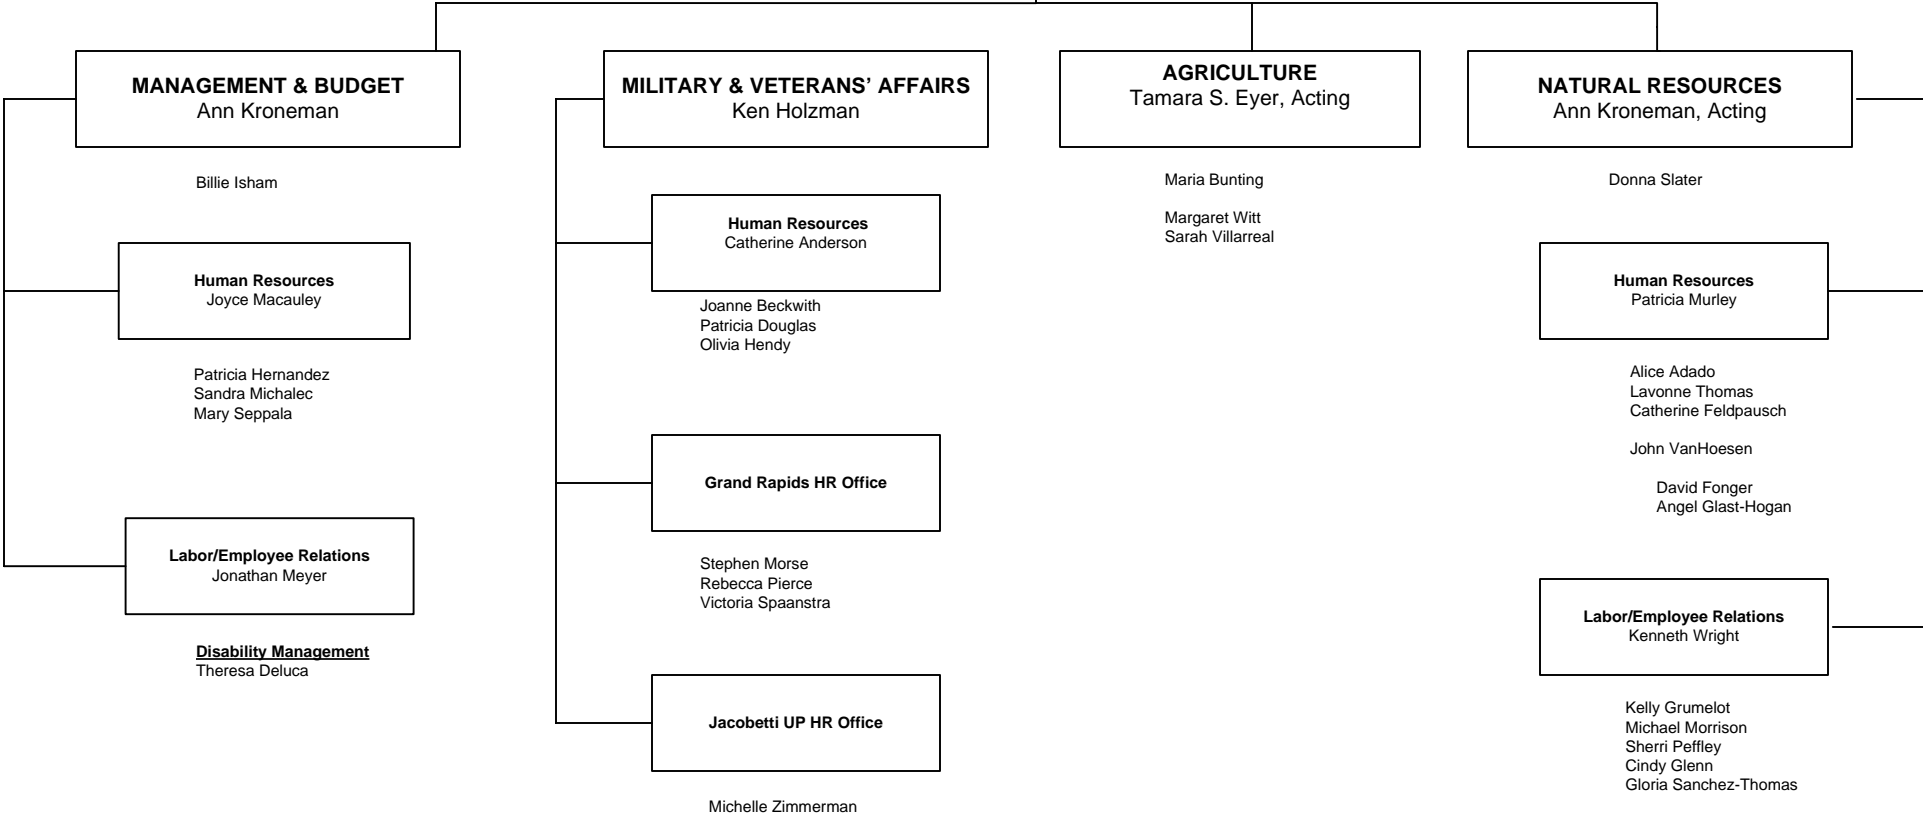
MANAGEMENT & BUDGET
Ann Kroneman

Billie Isham

Human Resources
Joyce Macauley

Patricia Hernandez
Sandra Michalec
Mary Seppala

Labor/Employee Relations
Jonathan Meyer

Disability Management
Theresa Deluca

MILITARY & VETERANS' AFFAIRS
Ken Holzman

Human Resources
Catherine Anderson

Joanne Beckwith
Patricia Douglas
Olivia Hendy

Grand Rapids HR Office

Stephen Morse
Rebecca Pierce
Victoria Spaanstra

Jacobetti UP HR Office

Michelle Zimmerman

AGRICULTURE
Tamara S. Eyer, Acting

Maria Bunting

Margaret Witt
Sarah Villarreal

NATURAL RESOURCES
Ann Kroneman, Acting

Donna Slater

Human Resources
Patricia Murley

Alice Adado
Lavonne Thomas
Catherine Feldpausch

John VanHoesen

David Fonger
Angel Glast-Hogan

Labor/Employee Relations
Kenneth Wright

Kelly Grumelot
Michael Morrison
Sherri Peffley
Cindy Glenn
Gloria Sanchez-Thomas